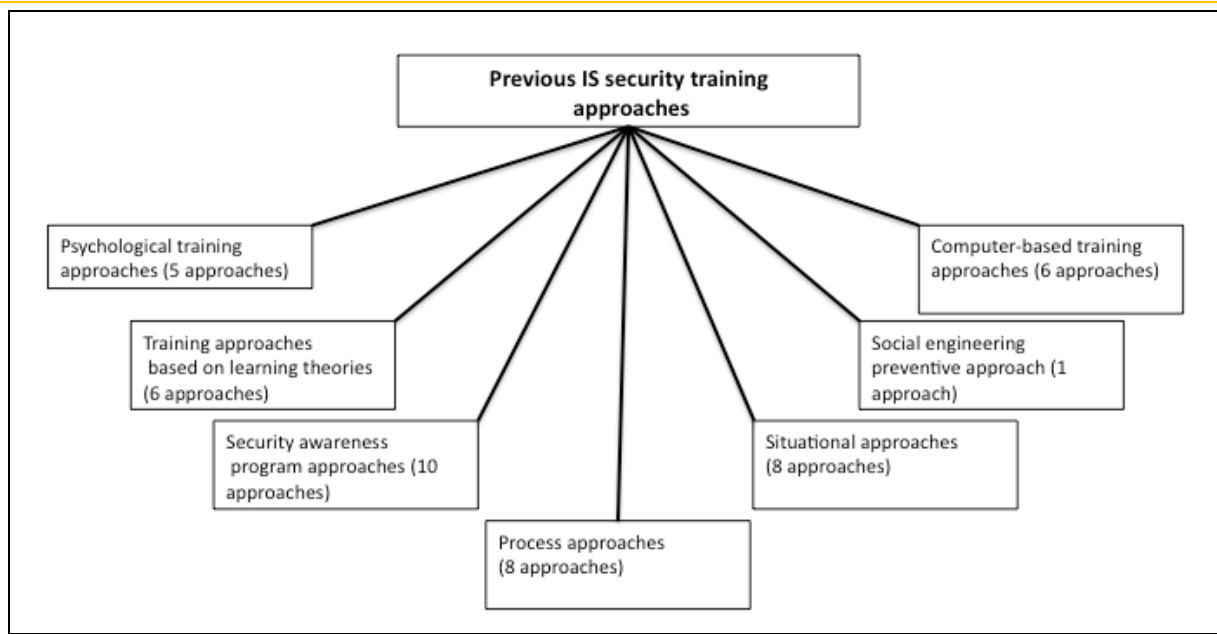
Previous IS security training approaches

Psychological training approaches (5 approaches)

Training approaches based on learning theories (6 approaches)

Security awareness program approaches (10 approaches)

Process approaches (8 approaches)

Situational approaches (8 approaches)

Social engineering preventive approach (1 approach)

Computer-based training approaches (6 approaches)